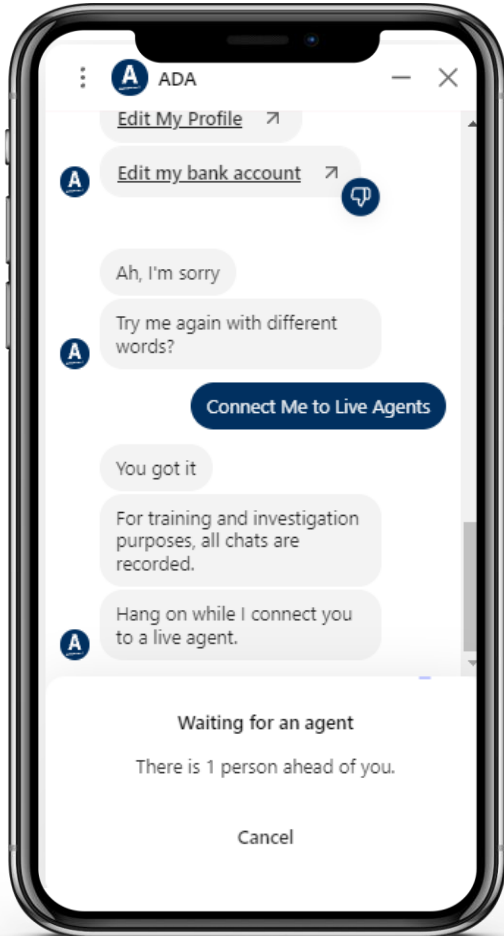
ADA

Edit My Profile

Edit my bank account

Ah, I'm sorry

Try me again with different words?

Connect Me to Live Agents

You got it

For training and investigation purposes, all chats are recorded.

Hang on while I connect you to a live agent.

Waiting for an agent

There is 1 person ahead of you.

Cancel